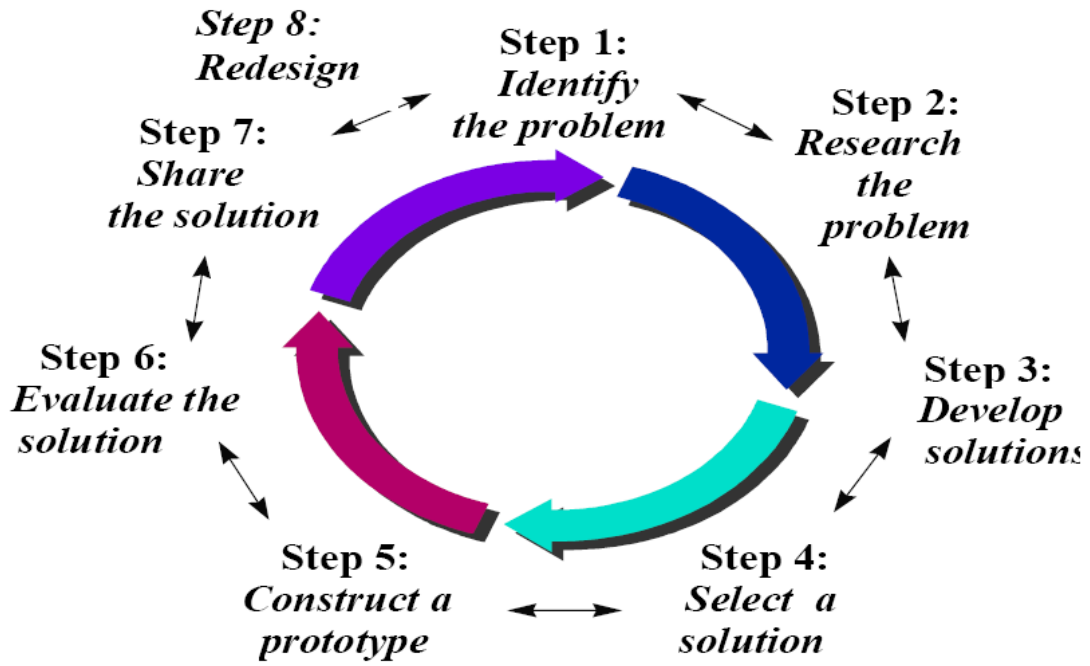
Step 8:
Redesign

Step 1:
Identify
the problem

Step 2:
Research
the
problem

Step 7:
Share
the solution

Step 6:
Evaluate the
solution

Step 3:
Develop
solutions

Step 5:
Construct a
prototype

Step 4:
Select a
solution